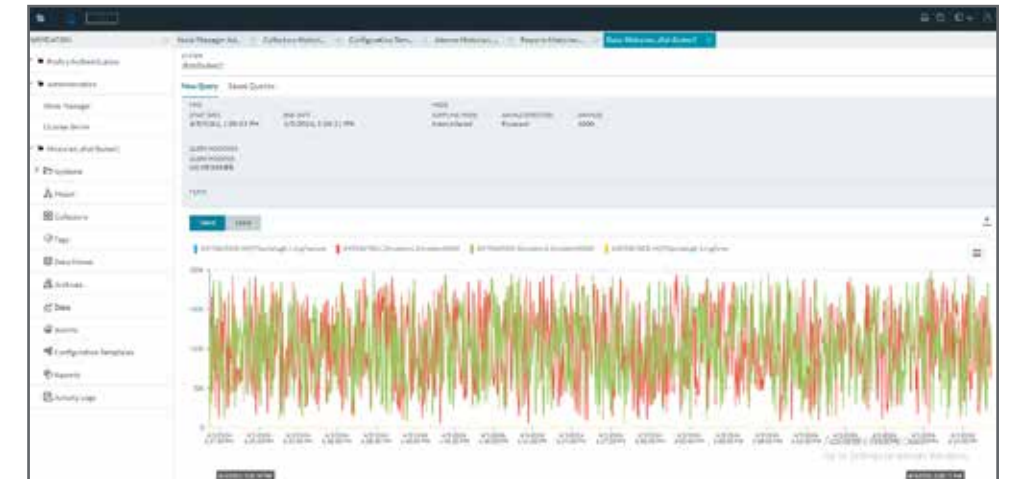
NAVIGATION

Proficy Authentication

Administration

Store Manager

License Server

Historian_AlsoSubset

Systems

Model

Collectors

Tags

Data Stores

Archives

Data

Alarms

Configuration Templates

Reports

Activity Logs

New Query

Saved Queries

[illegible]

Table

Chart

200

150

100

50

0